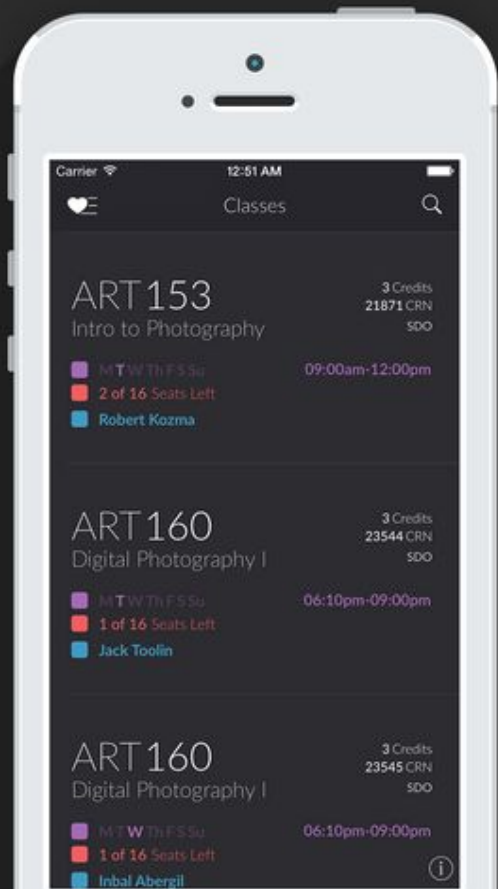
Carrier 12:51 AM

Classes

ART 153
Intro to Photography
3 Credits
21871 CRN
SDO
M T W Th F S Su
09:00am-12:00pm
2 of 16 Seats Left
Robert Kozma

ART 160
Digital Photography I
3 Credits
23544 CRN
SDO
M T W Th F S Su
06:10pm-09:00pm
1 of 16 Seats Left
Jack Toolin

ART 160
Digital Photography I
3 Credits
23545 CRN
SDO
M T W Th F S Su
06:10pm-09:00pm
1 of 16 Seats Left
Inbal Abergil